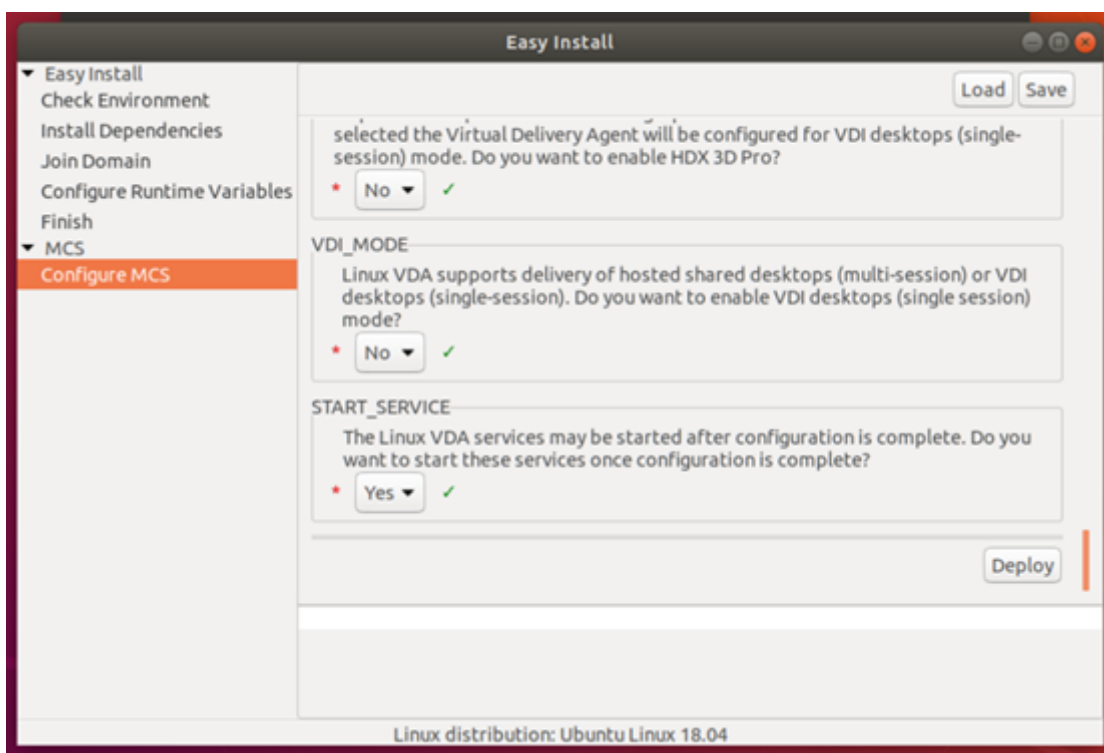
Easy Install

Easy Install
Check Environment
Install Dependencies
Join Domain
Configure Runtime Variables
Finish
MCS
Configure MCS

Load Save

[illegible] selected the Virtual Delivery Agent will be configured for VDI desktops (single-session) mode. Do you want to enable HDX 3D Pro?

* No ✓

VDI_MODE

Linux VDA supports delivery of hosted shared desktops (multi-session) or VDI desktops (single-session). Do you want to enable VDI desktops (single session) mode?

* No ✓

START_SERVICE

The Linux VDA services may be started after configuration is complete. Do you want to start these services once configuration is complete?

* Yes ✓

Deploy

Linux distribution: Ubuntu Linux 18.04